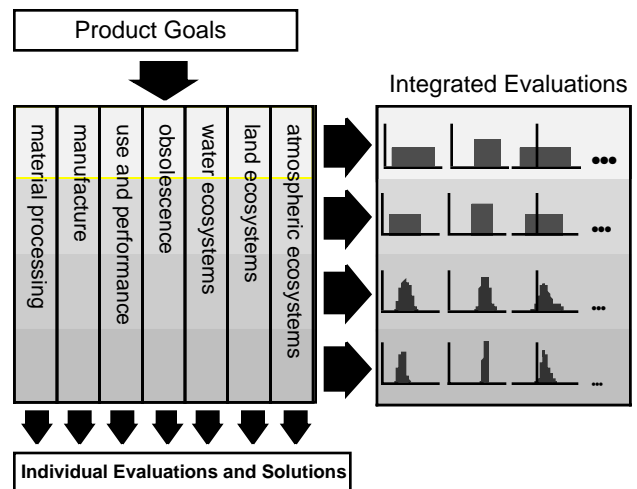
Product Goals

Integrated Evaluations

material processing

manufacture

use and performance

obsolescence

water ecosystems

land ecosystems

atmospheric ecosystems

Individual Evaluations and Solutions